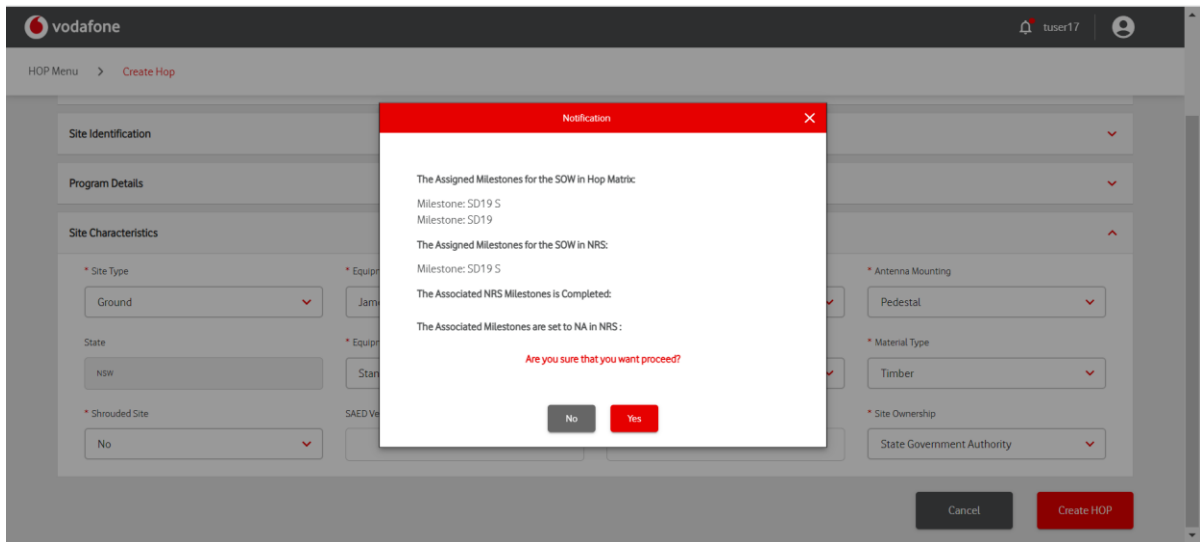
vodafone

tuser17

HOP Menu > Create Hop

Site Identification

Program Details

Site Characteristics

* Site Type
Ground

* Equipr
Jame

State
NSW

* Equipr
Stan

* Shrouded Site
No

SAED Ve

* Antenna Mounting
Pedestal

* Material Type
Timber

* Site Ownership
State Government Authority

Notification

The Assigned Milestones for the SOW in Hop Matrix:

Milestone: SD19 S
Milestone: SD19

The Assigned Milestones for the SOW in NRS:

Milestone: SD19 S

The Associated NRS Milestones is Completed:

The Associated Milestones are set to NA in NRS :

Are you sure that you want proceed?

No
Yes

Cancel
Create HOP